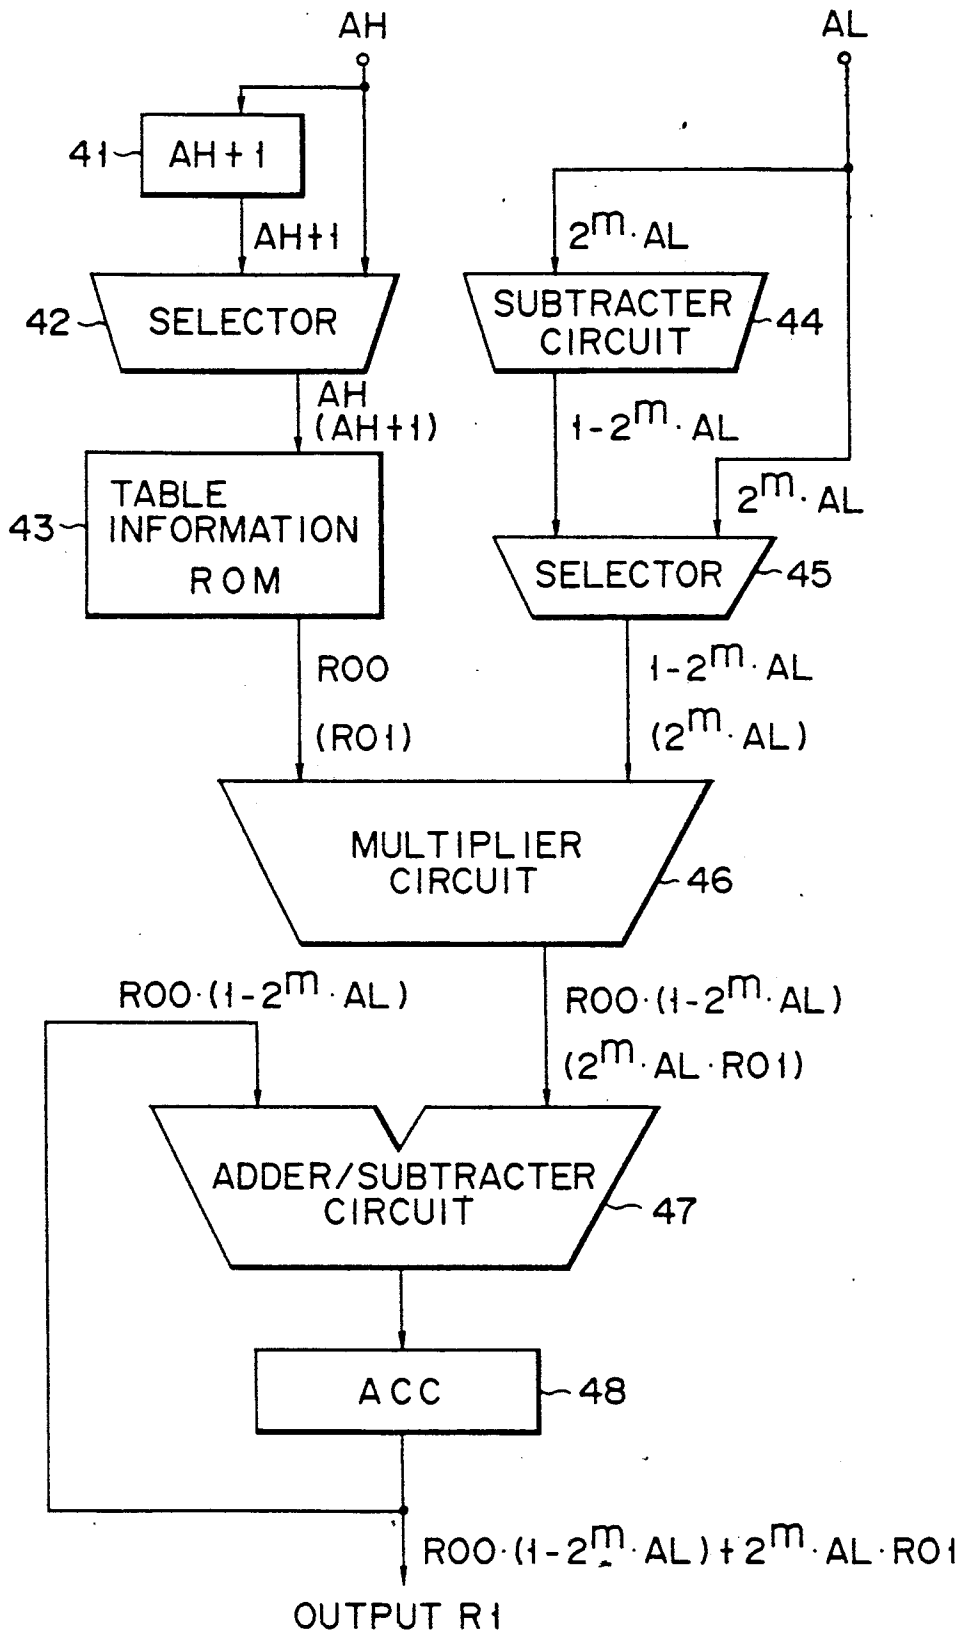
AH

AL

41 AH+1

AH+1

42 SELECTOR

$2^m \cdot AL$

SUBTRACTER CIRCUIT 44

AH (AH+1)

$1-2^m \cdot AL$

43 TABLE INFORMATION ROM

$2^m \cdot AL$

SELECTOR 45

R00

(R01)

$1-2^m \cdot AL$

$(2^m \cdot AL)$

MULTIPLIER CIRCUIT 46

$R00 \cdot (1-2^m \cdot AL)$

$R00 \cdot (1-2^m \cdot AL)$

$(2^m \cdot AL \cdot R01)$

ADDER/SUBTRACTER CIRCUIT 47

ACC 48

$R00 \cdot (1-2^m \cdot AL)+2^m \cdot AL \cdot R01$

OUTPUT R1